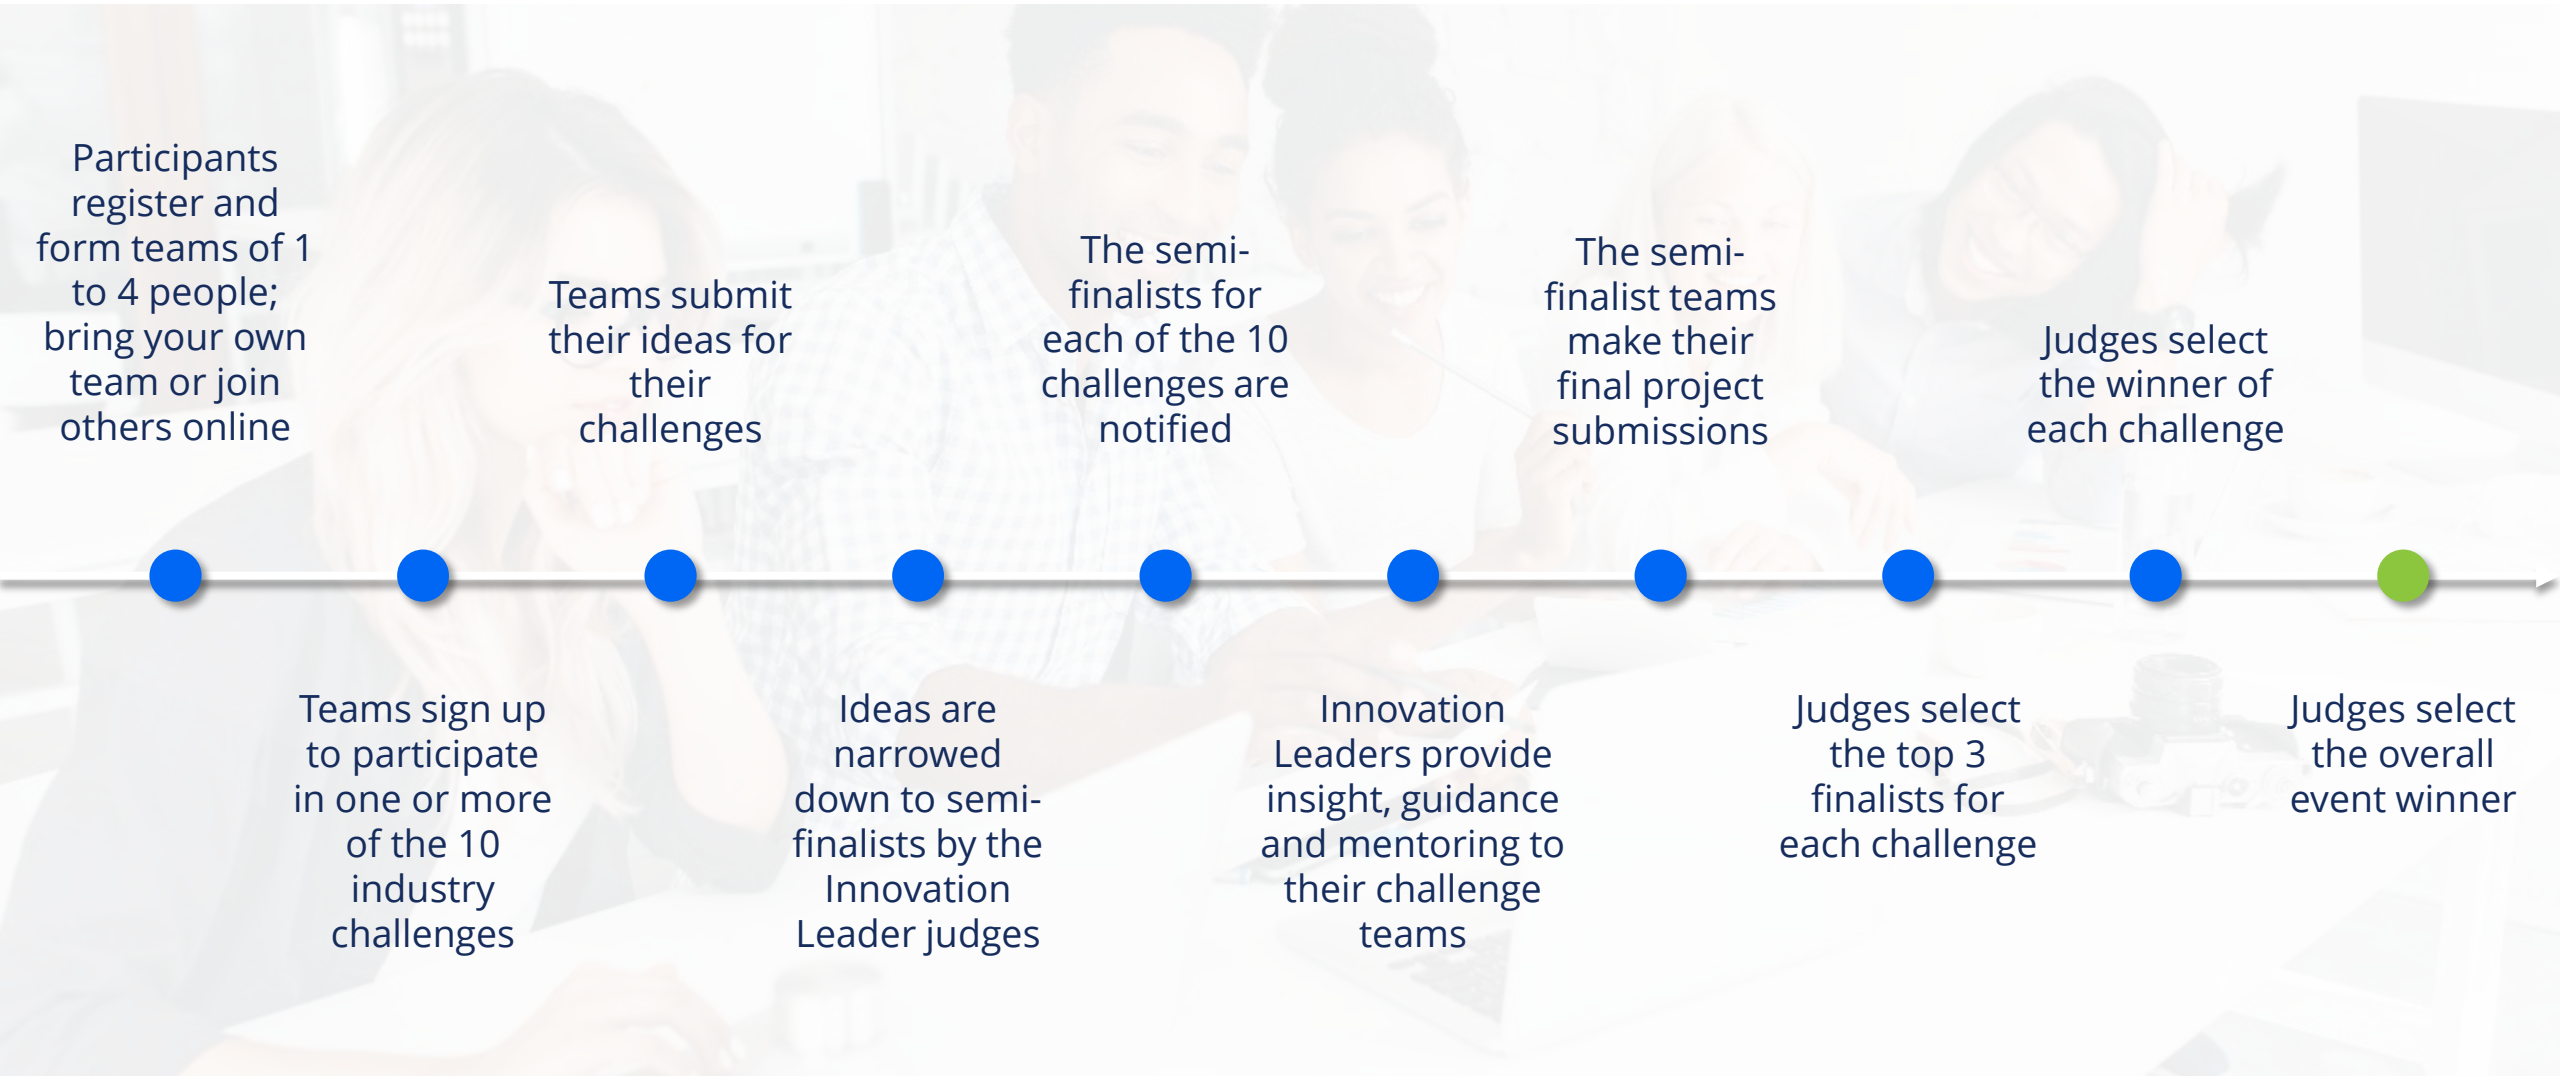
Participants register and form teams of 1 to 4 people; bring your own team or join others online

Teams sign up to participate in one or more of the 10 industry challenges

Teams submit their ideas for their challenges

Ideas are narrowed down to semi-finalists by the Innovation Leader judges

The semi-finalists for each of the 10 challenges are notified

Innovation Leaders provide insight, guidance and mentoring to their challenge teams

The semi-finalist teams make their final project submissions

Judges select the top 3 finalists for each challenge

Judges select the winner of each challenge

Judges select the overall event winner